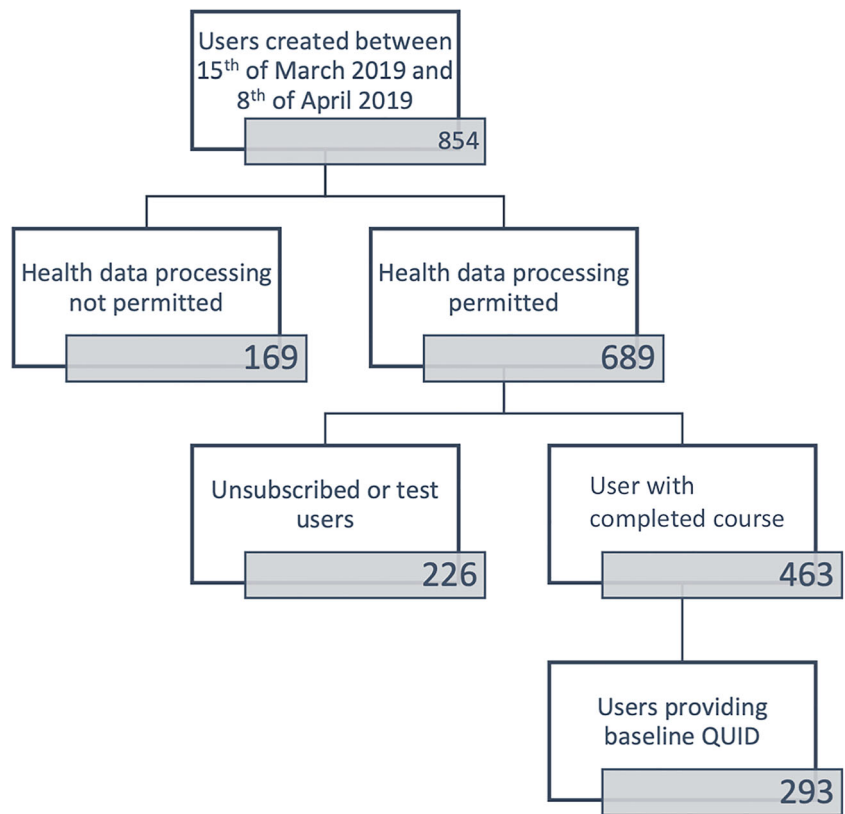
Users created between 15$^{th}$ of March 2019 and 8$^{th}$ of April 2019

854

Health data processing not permitted

169

Health data processing permitted

689

Unsubscribed or test users

226

User with completed course

463

Users providing baseline QUID

293